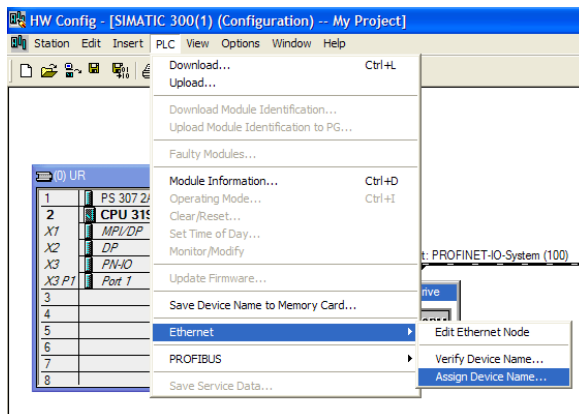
HW Config - [SIMATIC 300(1) (Configuration) -- My Project]

Station Edit Insert PLC View Options Window Help

Download... Ctrl+L
Upload...
Download Module Identification...
Upload Module Identification to PG...
Faulty Modules...
Module Information... Ctrl+D
Operating Mode... Ctrl+I
Clear/Reset...
Set Time of Day...
Monitor/Modify
Update Firmware...
Save Device Name to Memory Card...
Ethernet
PROFIBUS
Save Service Data...

Edit Ethernet Node
Verify Device Name...
Assign Device Name...

(0) UR

| | |
|---|---|
| 1 | PS 307 2A |
| 2 | CPU 319 |
| X1 | MPI/DP |
| X2 | DP |
| X3 | PN-IO |
| X3 P1 | Port 1 |
| 3 | |
| 4 | |
| 5 | |
| 6 | |
| 7 | |
| 8 | |

t: PROFINET-IO-System (100)

rive